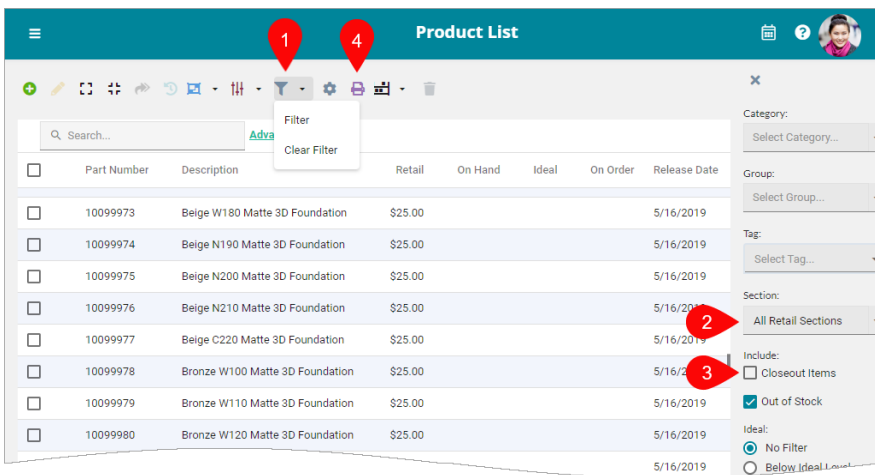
Product List

1

4

Search...

Adva

Filter

Clear Filter

| | Part Number | Description | Retail | On Hand | Ideal | On Order | Release Date |
|---|---|---|---|---|---|---|---|
| | 10099973 | Beige W180 Matte 3D Foundation | $25.00 | | | | 5/16/2019 |
| | 10099974 | Beige N190 Matte 3D Foundation | $25.00 | | | | 5/16/2019 |
| | 10099975 | Beige N200 Matte 3D Foundation | $25.00 | | | | 5/16/2019 |
| | 10099976 | Beige N210 Matte 3D Foundation | $25.00 | | | | 5/16/2019 |
| | 10099977 | Beige C220 Matte 3D Foundation | $25.00 | | | | 5/16/2019 |
| | 10099978 | Bronze W100 Matte 3D Foundation | $25.00 | | | | 5/16/2019 |
| | 10099979 | Bronze W110 Matte 3D Foundation | $25.00 | | | | 5/16/2019 |
| | 10099980 | Bronze W120 Matte 3D Foundation | $25.00 | | | | 5/16/2019 |
| | | | | | | | 5/16/2019 |

Category:

Select Category...

Group:

Select Group...

Tag:

Select Tag...

Section:

2

All Retail Sections

Include:

3

Closeout Items

Out of Stock

Ideal:

No Filter

Below Ideal Level